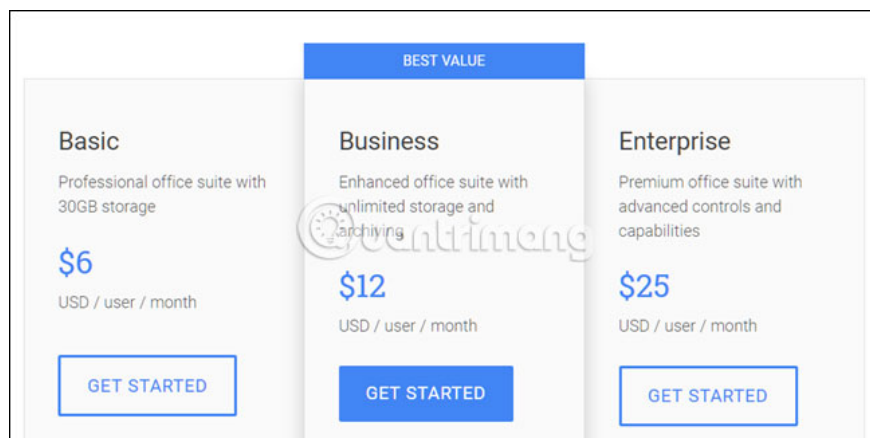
Basic

Professional office suite with 30GB storage

$6

USD / user / month

GET STARTED

BEST VALUE

Business

Enhanced office suite with unlimited storage and archiving

$12

USD / user / month

GET STARTED

Enterprise

Premium office suite with advanced controls and capabilities

$25

USD / user / month

GET STARTED

quantrimang